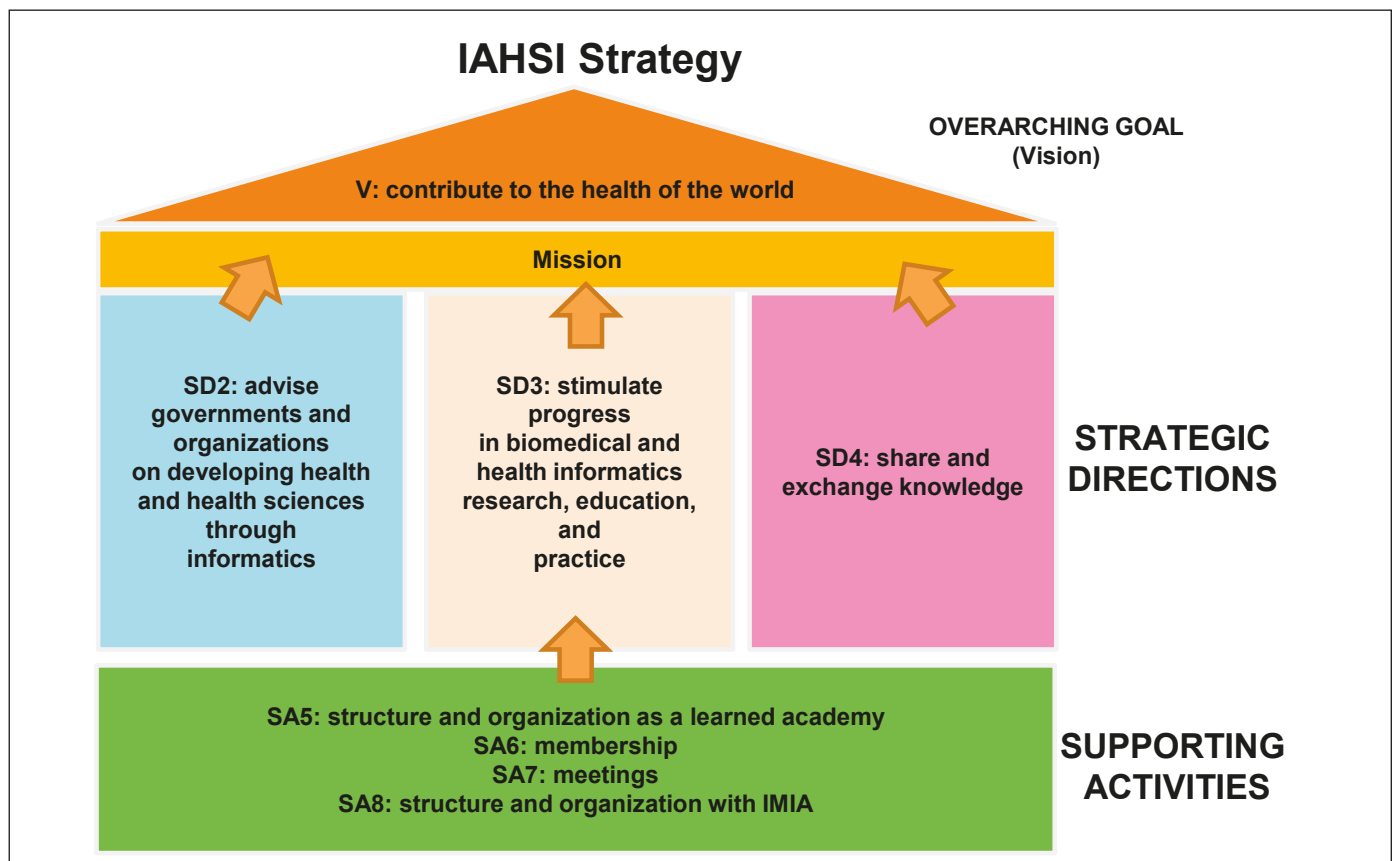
IAHSI Strategy

OVERARCHING GOAL (Vision)

V: contribute to the health of the world

Mission

SD2: advise governments and organizations on developing health and health sciences through informatics

SD3: stimulate progress in biomedical and health informatics research, education, and practice

SD4: share and exchange knowledge

STRATEGIC DIRECTIONS

SA5: structure and organization as a learned academy
SA6: membership
SA7: meetings
SA8: structure and organization with IMIA

SUPPORTING ACTIVITIES